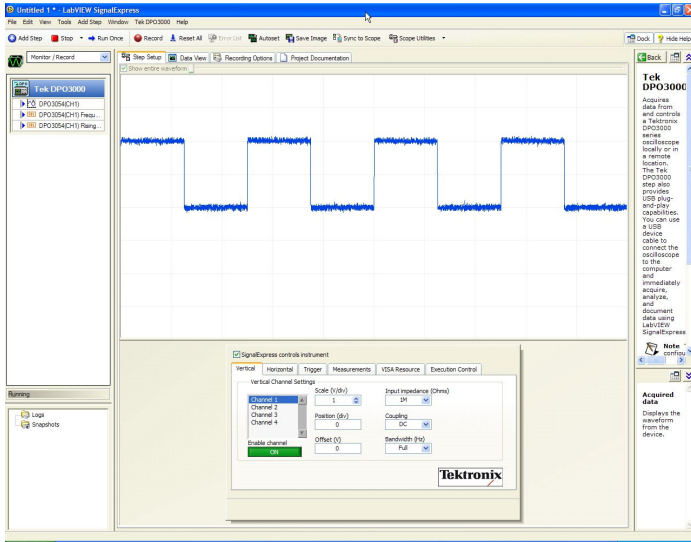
Untitled 1 * - LabVIEW SignalExpress
File Edit View Tools Add Step Window Tek DPO3000 Help
Add Step Stop Run Once Record Reset All Error List Autoset Save Image Sync to Scope Scope Utilities
Dock Hide Help
Monitor / Record
Step Setup Data View Recording Options Project Documentation
Show entire waveform
Tek DPO3000
DPO3054(CH1)
DPO3054(CH1) Frequ...
DPO3054(CH1) Rising...
Back
Tek DPO3000
Acquires data from and controls a Tektronix DPO3000 series oscilloscope locally or in a remote location. The Tek DPO3000 step also provides USB plug-and-play capabilities. You can use a USB device cable to connect the oscilloscope to the computer and immediately acquire, analyze, and document data using LabVIEW SignalExpress
Note
configu
Running
Logs
Snapshots
SignalExpress controls instrument
Vertical Horizontal Trigger Measurements VISA Resource Execution Control
Vertical Channel Settings
Channel 1
Channel 2
Channel 3
Channel 4
Enable channel
ON
Scale (V/div)
1
Position (div)
0
Offset (V)
0
Input impedance (Ohms)
1M
Coupling
DC
Bandwidth (Hz)
Full
Tektronix
Acquired data
Displays the waveform from the device.